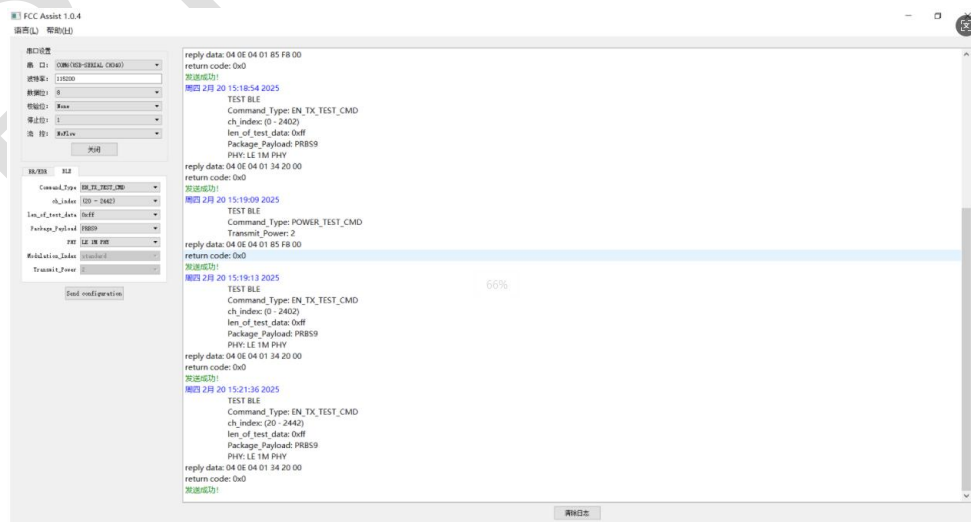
FCC Assist 1.0.4
语言(L) 帮助(H)

串口设置
端 口: COM4(USB-SERIAL CH340)
波特率: 115200
数据位: 8
校验位: None
停止位: 1
流 控: NoFlow
关闭

BR/EDR BLE
Command_Type EN_TX_TEST_CMD
ch_index (20 - 2442)
len_of_test_data 0xff
Package_Payload PRBS9
PHY LE 1M PHY
Modulation_Index standard
Transmit_Power 2
Send configuration

reply data: 04 0E 04 01 85 F8 00
return code: 0x0
发送成功!
周四 2月 20 15:18:54 2025
TEST BLE
Command_Type: EN_TX_TEST_CMD
ch_index: (0 - 2402)
len_of_test_data: 0xff
Package_Payload: PRBS9
PHY: LE 1M PHY
reply data: 04 0E 04 01 34 20 00
return code: 0x0
发送成功!
周四 2月 20 15:19:09 2025
TEST BLE
Command_Type: POWER_TEST_CMD
Transmit_Power: 2
reply data: 04 0E 04 01 85 F8 00
return code: 0x0
发送成功!
周四 2月 20 15:19:13 2025
TEST BLE
Command_Type: EN_TX_TEST_CMD
ch_index: (0 - 2402)
len_of_test_data: 0xff
Package_Payload: PRBS9
PHY: LE 1M PHY
reply data: 04 0E 04 01 34 20 00
return code: 0x0
发送成功!
周四 2月 20 15:21:36 2025
TEST BLE
Command_Type: EN_TX_TEST_CMD
ch_index: (20 - 2442)
len_of_test_data: 0xff
Package_Payload: PRBS9
PHY: LE 1M PHY
reply data: 04 0E 04 01 34 20 00
return code: 0x0
发送成功!

66%

清除日志